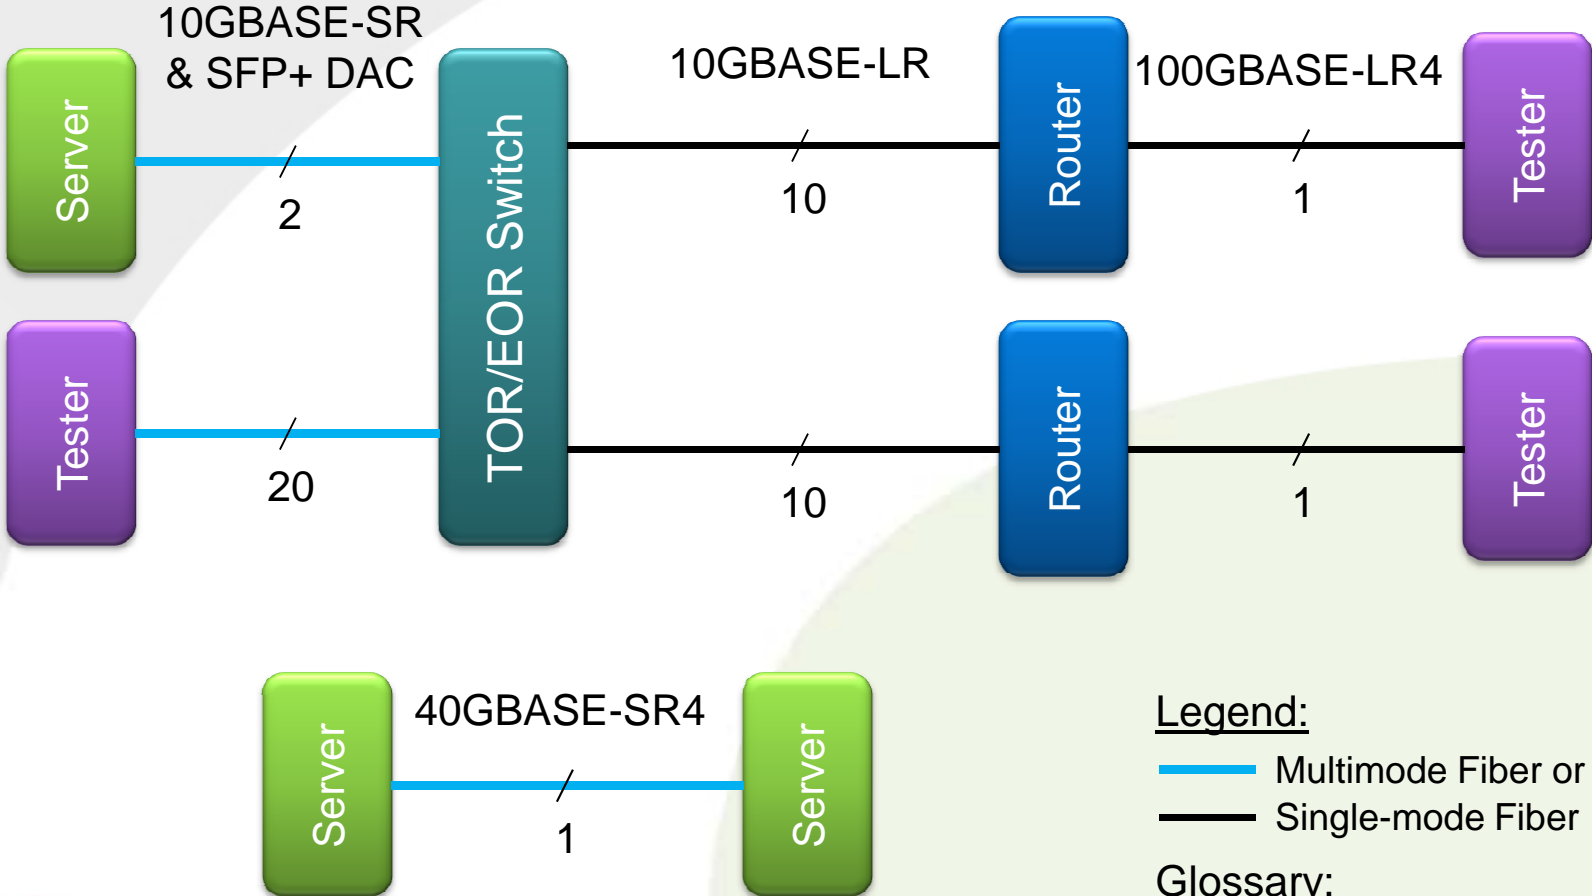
10GBASE-SR & SFP+ DAC

Server

2

TOR/EOR Switch

10GBASE-LR

10

Router

100GBASE-LR4

1

Tester

Tester

20

10

Router

1

Tester

Server

40GBASE-SR4

1

Server

Legend:

Multimode Fiber or

Single-mode Fiber

Glossary: